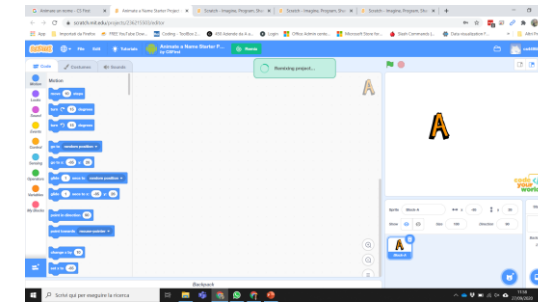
Animate a Name Starter Project
Scratch - Imagine, Program, Share
Scratch - Imagine, Program, Share
Scratch - Imagine, Program, Share
scratch.mit.edu/projects/
App
File Edit Tutorials
Animate a Name Starter P...
by CSFirst
Remix
Code
Costumes
Sounds
Motion
Looks
Sound
Events
Control
Sensing
Operators
Variables
My Blocks
move 10 steps
turn 15 degrees
turn 15 degrees
go to random position
go to x: 0 y: 0
glide 1 secs to random position
glide 1 secs to x: 0 y: 0
point in direction 90
point towards mouse-pointer
change x by 10
set x to 0
Remixing project...
A
A
Sprite Block-A
x 44 y 0
Show
Size 100
Direction 90
Block-A
Backpack
Scrivi qui per eseguire la ricerca